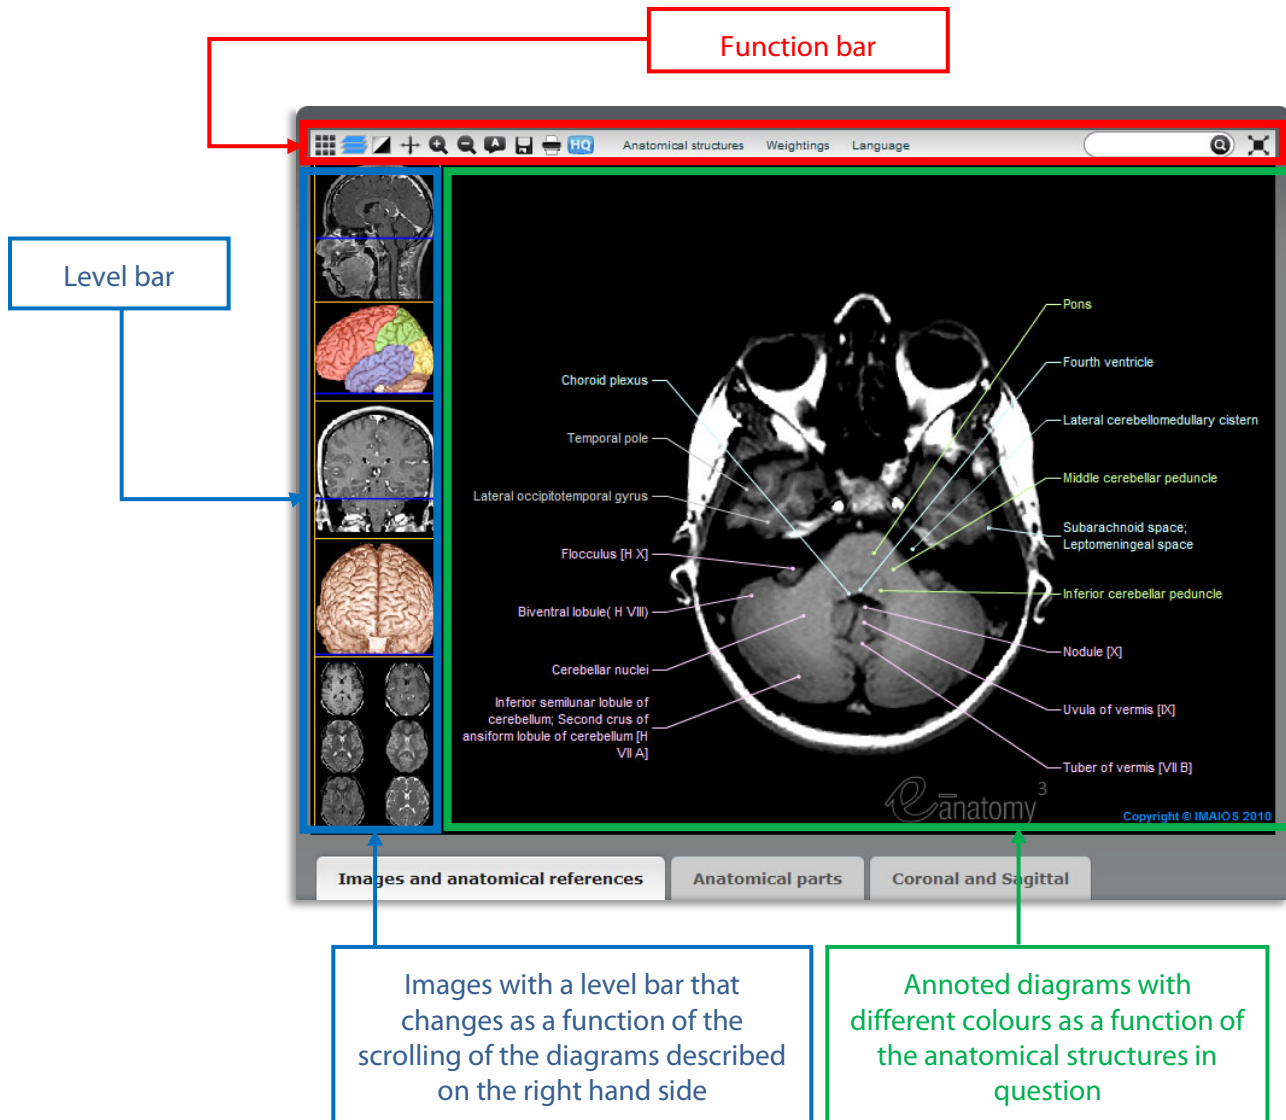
Function bar

Level bar

HQ Anatomical structures Weightings Language

Pons

Fourth ventricle

Lateral cerebellomedullary cistern

Middle cerebellar peduncle

Subarachnoid space; Leptomeningeal space

Inferior cerebellar peduncle

Nodule [X]

Uvula of vermis [IX]

Tuber of vermis [VII B]

Choroid plexus

Temporal pole

Lateral occipitotemporal gyrus

Flocculus [H X]

Biventral lobule( H VIII)

Cerebellar nuclei

Inferior semilunar lobule of cerebellum; Second crus of ansiform lobule of cerebellum [H VII A]

e-anatomy 3

Copyright © IMAIOS 2010

Images and anatomical references

Anatomical parts

Coronal and Sagittal

Images with a level bar that changes as a function of the scrolling of the diagrams described on the right hand side

Annoted diagrams with different colours as a function of the anatomical structures in question